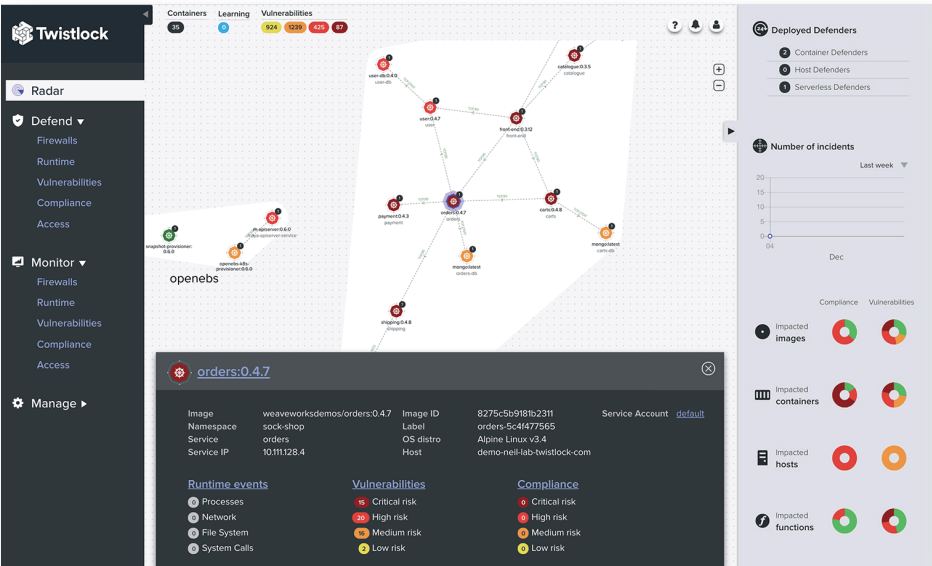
Twistlock

Radar

Defend
Firewalls
Runtime
Vulnerabilities
Compliance
Access

Monitor
Firewalls
Runtime
Vulnerabilities
Compliance
Access

Manage

Containers 35
Learning 0
Vulnerabilities 924 1239 425 87

user-db:0.4.0
user-db
catalogue:0.3.5
catalogue
user:0.4.7
user
front-end:0.3.12
front-end
payment:0.4.3
payment
orders:0.4.7
orders
carts:0.4.8
carts
mongo:latest
carts-db
mongo:latest
orders-db
shipping:0.4.8
shipping
snapshot-provisioner:0.6.0
m-apiserver:0.6.0
openebs-k8s-provisioner:0.6.0
openebs

Deployed Defenders
2 Container Defenders
0 Host Defenders
1 Serverless Defenders

Number of incidents
Last week
20
15
10
5
0
04
Dec

Compliance Vulnerabilities
Impacted images
Impacted containers
Impacted hosts
Impacted functions

orders:0.4.7

| Image | weaveworksdemos/orders:0.4.7 | Image ID | 8275c5b9181b2311 | Service Account | default |
|---|---|---|---|---|---|
| Namespace | sock-shop | Label | orders-5c4f477565 | | |
| Service | orders | OS distro | Alpine Linux v3.4 | | |
| Service IP | 10.111.128.4 | Host | demo-neil-lab-twistlock-com | | |

Runtime events
0 Processes
0 Network
0 File System
0 System Calls

Vulnerabilities
15 Critical risk
20 High risk
16 Medium risk
2 Low risk

Compliance
0 Critical risk
0 High risk
0 Medium risk
0 Low risk